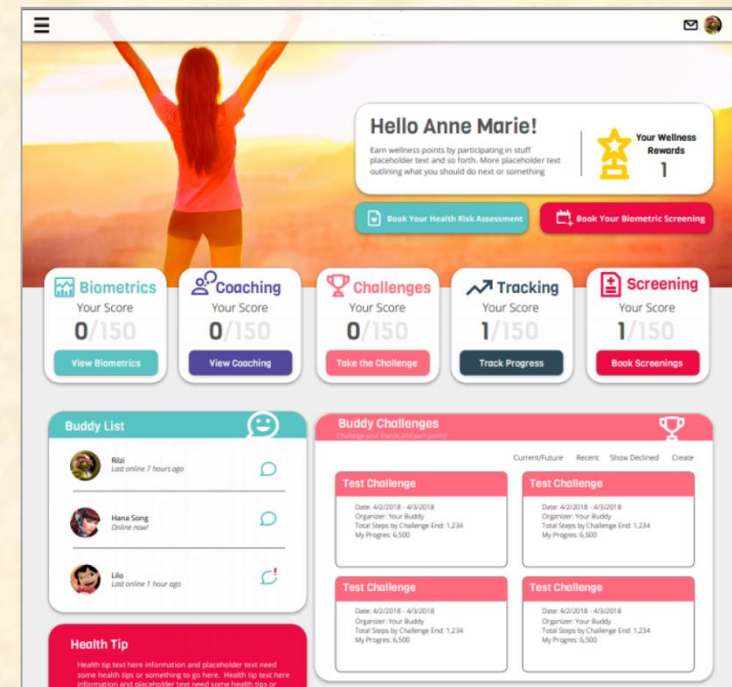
Hello Anne Marie!

Earn wellness points by participating in stuff placeholder text and so forth. More placeholder text outlining what you should do next or something

Your Wellness Rewards
1

Book Your Health Risk Assessment

Book Your Biometric Screening

Biometrics
Your Score
0/150
View Biometrics

Coaching
Your Score
0/150
View Coaching

Challenges
Your Score
0/150
Take the Challenge

Tracking
Your Score
1/150
Track Progress

Screening
Your Score
1/150
Book Screenings

Buddy List

Rilzi
Last online 7 hours ago

Hana Song
Online now!

Lilo
Last online 1 hour ago

Health Tip

Health tip text here information and placeholder text need some health tips or something to go here. Health tip text here information and placeholder text need some health tips or

Buddy Challenges
Challenge your friends and earn points!

Current/Future Recent Show Declined Create

Test Challenge
Date: 4/2/2018 - 4/3/2018
Organizer: Your Buddy
Total Steps by Challenge End: 1,234
My Progres: 6,500

Test Challenge
Date: 4/2/2018 - 4/3/2018
Organizer: Your Buddy
Total Steps by Challenge End: 1,234
My Progres: 6,500

Test Challenge
Date: 4/2/2018 - 4/3/2018
Organizer: Your Buddy
Total Steps by Challenge End: 1,234
My Progres: 6,500

Test Challenge
Date: 4/2/2018 - 4/3/2018
Organizer: Your Buddy
Total Steps by Challenge End: 1,234
My Progres: 6,500